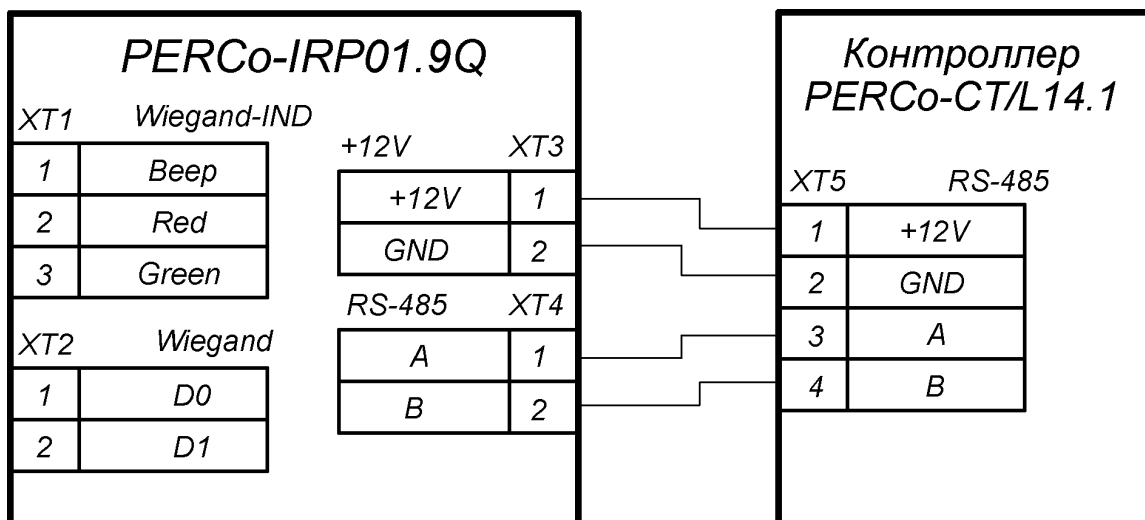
PERCo-IRP01.9Q

XT1 Wiegand-IND

| | |
|---|---|
| 1 | Beep |
| 2 | Red |
| 3 | Green |

XT2 Wiegand

| | |
|---|---|
| 1 | D0 |
| 2 | D1 |

+12V XT3

| | |
|---|---|
| +12V | 1 |
| GND | 2 |

RS-485 XT4

| | |
|---|---|
| A | 1 |
| B | 2 |

Контроллер PERCo-CT/L14.1

XT5 RS-485

| | |
|---|---|
| 1 | +12V |
| 2 | GND |
| 3 | A |
| 4 | B |